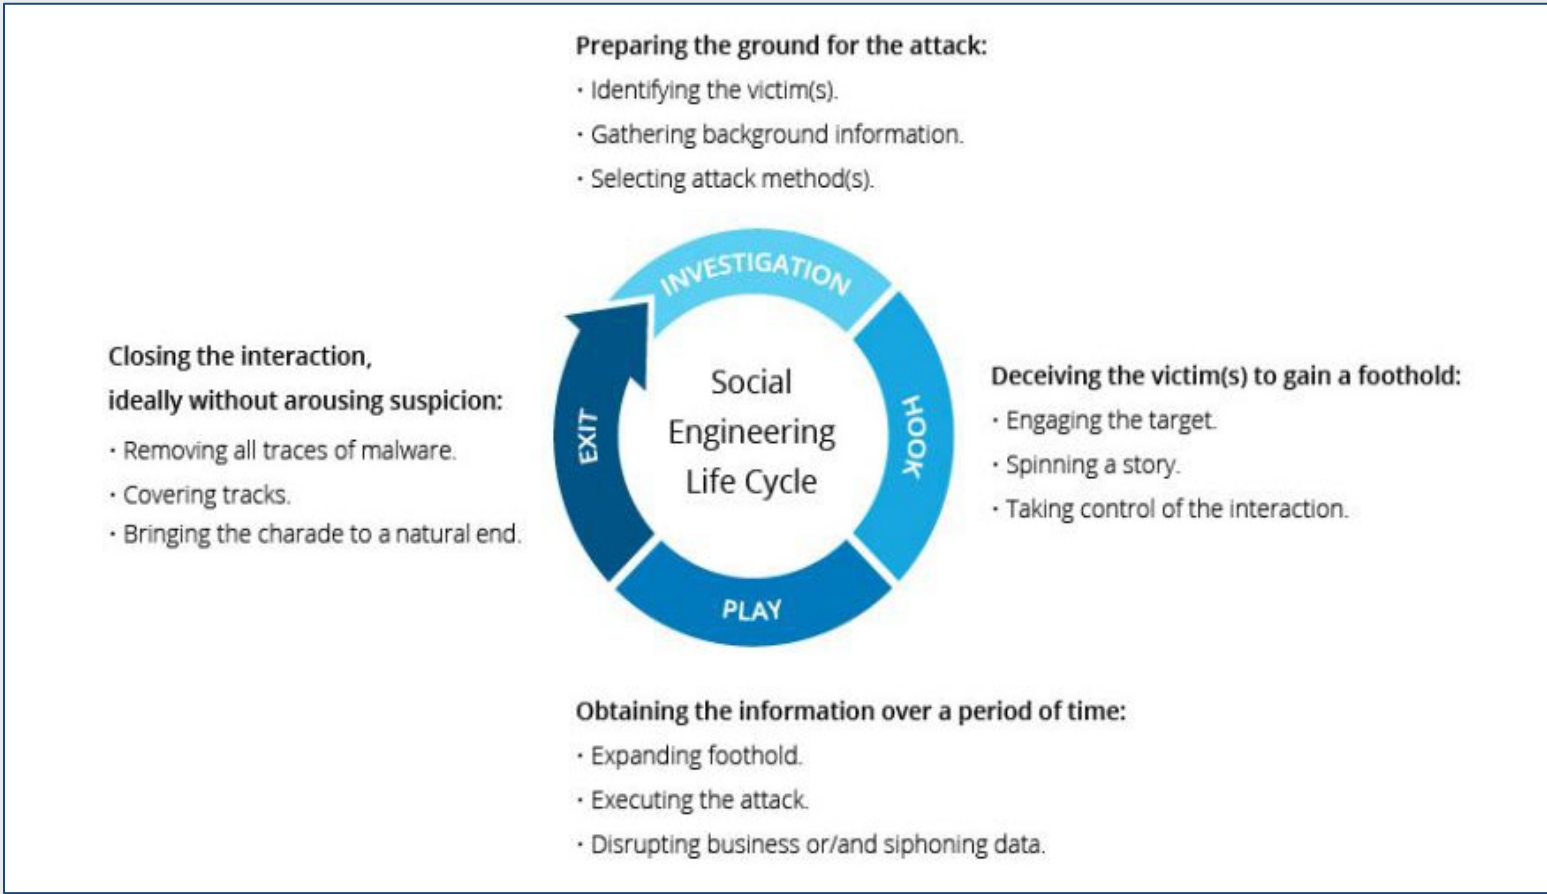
Preparing the ground for the attack:
· Identifying the victim(s).
· Gathering background information.
· Selecting attack method(s).

INVESTIGATION

Closing the interaction, ideally without arousing suspicion:
· Removing all traces of malware.
· Covering tracks.
· Bringing the charade to a natural end.

EXIT

Social Engineering Life Cycle

HOOK

Deceiving the victim(s) to gain a foothold:
· Engaging the target.
· Spinning a story.
· Taking control of the interaction.

PLAY

Obtaining the information over a period of time:
· Expanding foothold.
· Executing the attack.
· Disrupting business or/and siphoning data.